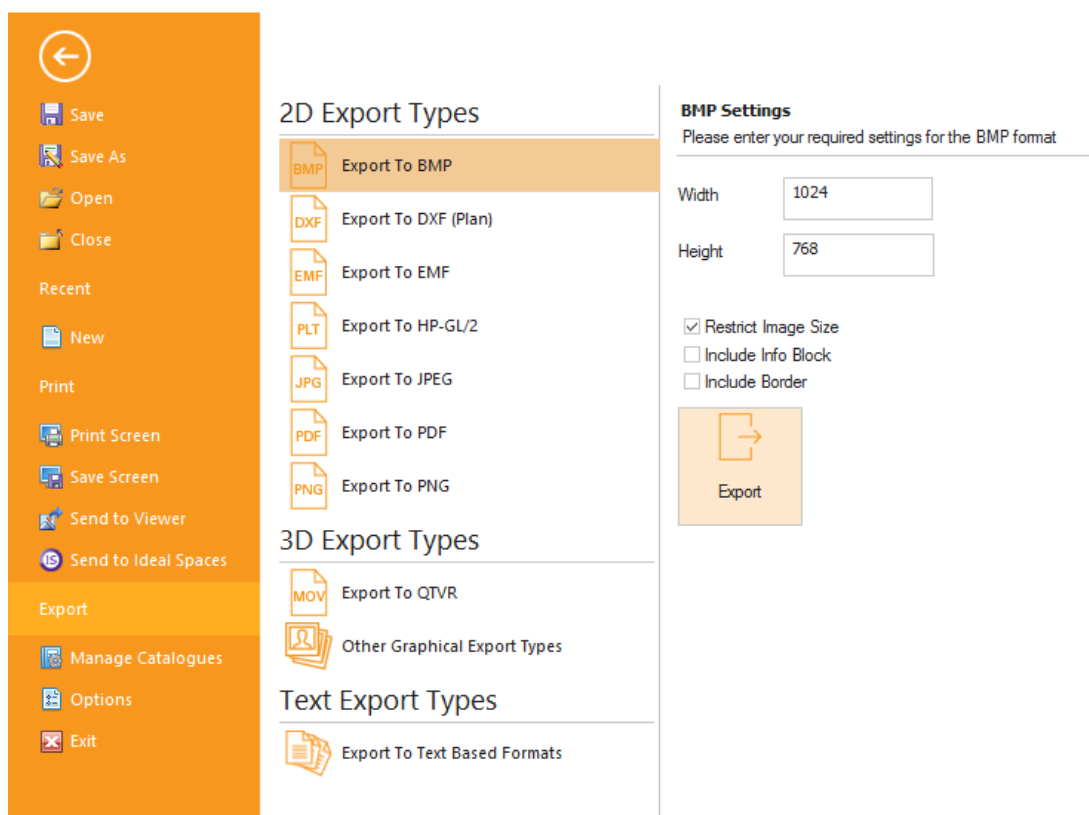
Save
Save As
Open
Close
Recent
New
Print
Print Screen
Save Screen
Send to Viewer
Send to Ideal Spaces
Export
Manage Catalogues
Options
Exit

2D Export Types
BMP Export To BMP
DXF Export To DXF (Plan)
EMF Export To EMF
PLT Export To HP-GL/2
JPG Export To JPEG
PDF Export To PDF
PNG Export To PNG

3D Export Types
MOV Export To QTVR
Other Graphical Export Types

Text Export Types
Export To Text Based Formats

BMP Settings
Please enter your required settings for the BMP format

Width 1024
Height 768

Restrict Image Size
Include Info Block
Include Border

Export